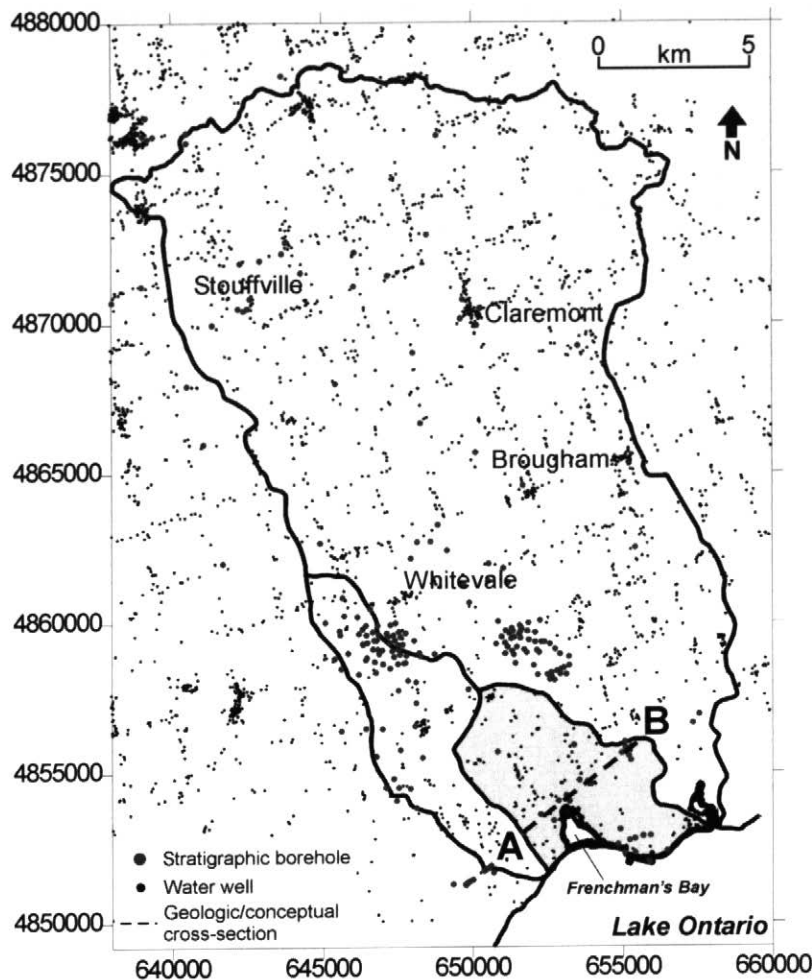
4880000
4875000
4870000
4865000
4860000
4855000
4850000

0 km 5

N

Stouffville

Claremont

Brougham

Whitevale

B

A

Frenchman's Bay

Lake Ontario

Stratigraphic borehole
Water well
Geologic/conceptual cross-section

640000 645000 650000 655000 660000